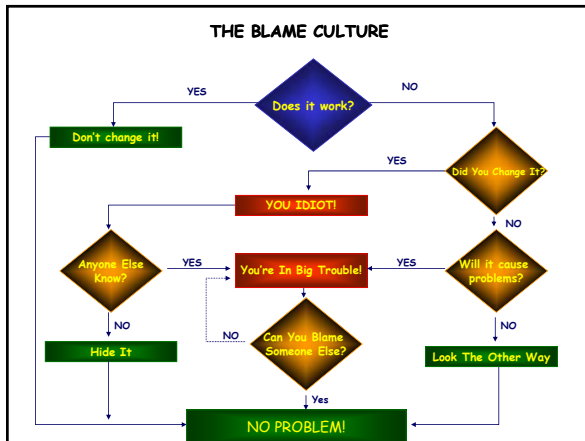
THE BLAME CULTURE

YES

Does it work?

NO

Don't change it!

YES

Did You Change It?

YOU IDIOT!

NO

Anyone Else Know?

YES

You're In Big Trouble!

YES

Will it cause problems?

NO

NO

Can You Blame Someone Else?

NO

Hide It

Look The Other Way

Yes

NO PROBLEM!